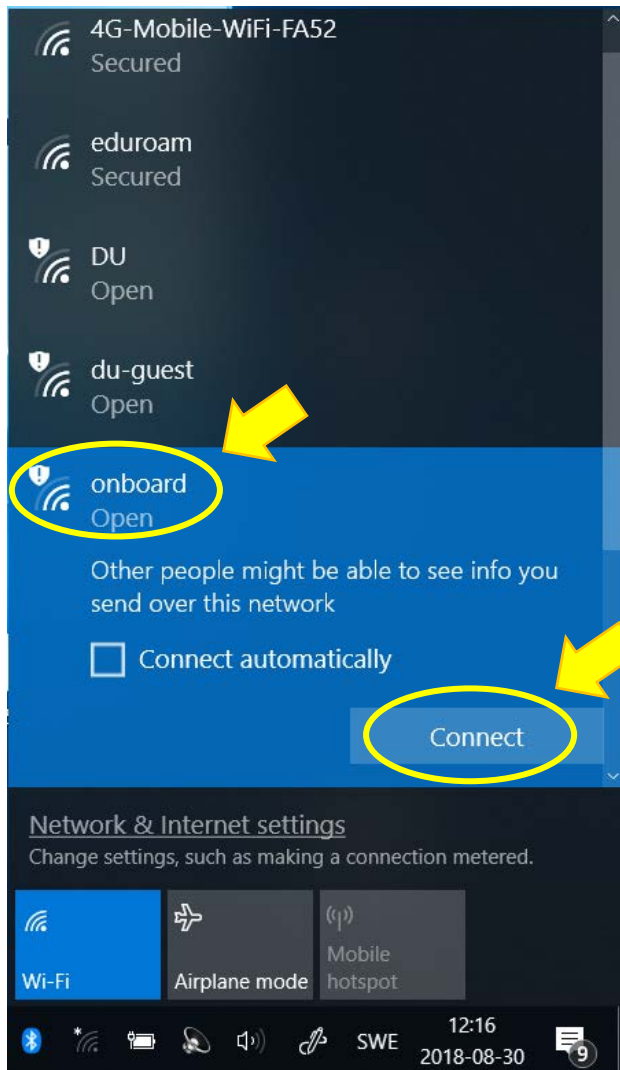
4G-Mobile-WiFi-FA52
Secured

eduroam
Secured

DU
Open

du-guest
Open

onboard
Open

Other people might be able to see info you send over this network

Connect automatically

Connect

Network & Internet settings
Change settings, such as making a connection metered.

Wi-Fi

Airplane mode

Mobile hotspot

SWE
12:16
2018-08-30
9